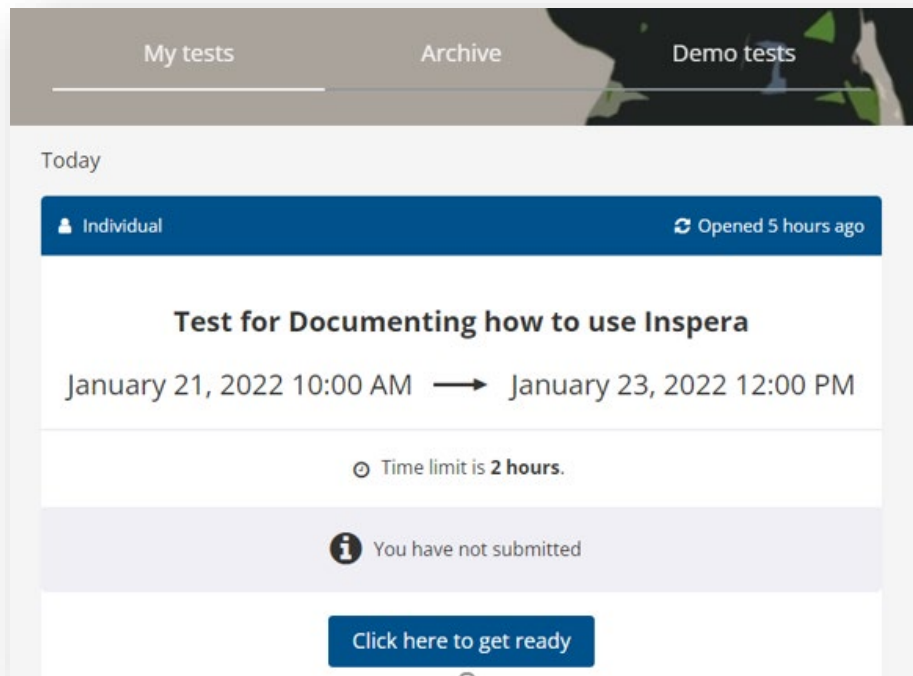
My tests Archive Demo tests

Today

Individual

Opened 5 hours ago

Test for Documenting how to use Inspera

January 21, 2022 10:00 AM ⟶ January 23, 2022 12:00 PM

Time limit is **2 hours**.

You have not submitted

Click here to get ready